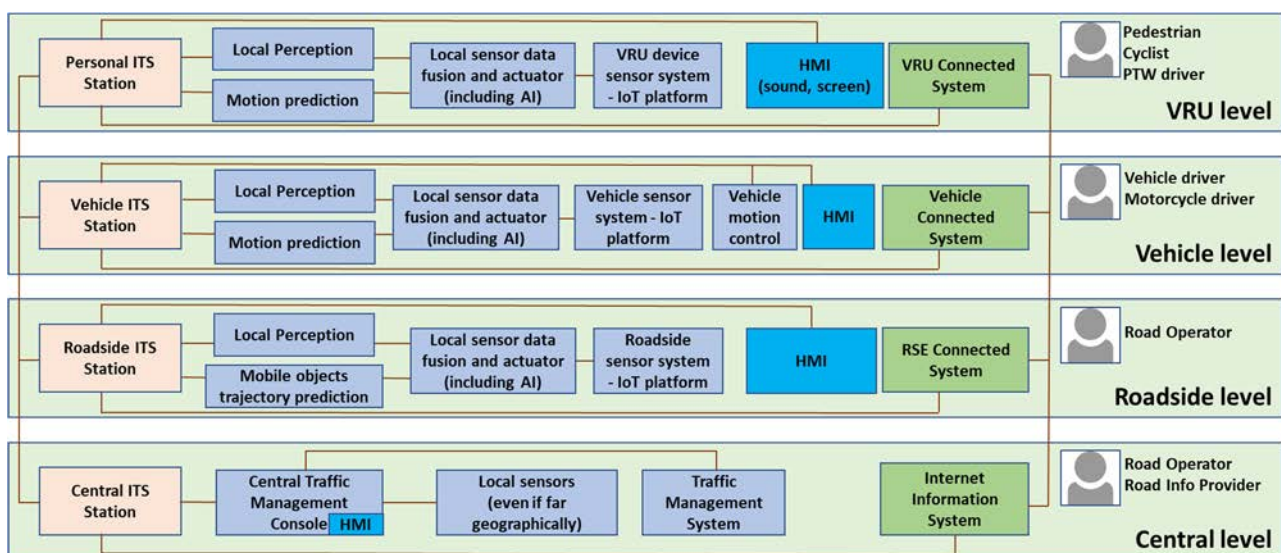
Personal ITS Station

Local Perception

Motion prediction

Local sensor data fusion and actuator (including AI)

VRU device sensor system - IoT platform

HMI (sound, screen)

VRU Connected System

Pedestrian
Cyclist
PTW driver

VRU level

Vehicle ITS Station

Local Perception

Motion prediction

Local sensor data fusion and actuator (including AI)

Vehicle sensor system - IoT platform

Vehicle motion control

HMI

Vehicle Connected System

Vehicle driver
Motorcycle driver

Vehicle level

Roadside ITS Station

Local Perception

Mobile objects trajectory prediction

Local sensor data fusion and actuator (including AI)

Roadside sensor system - IoT platform

HMI

RSE Connected System

Road Operator

Roadside level

Central ITS Station

Central Traffic Management Console HMI

Local sensors (even if far geographically)

Traffic Management System

Internet Information System

Road Operator
Road Info Provider

Central level